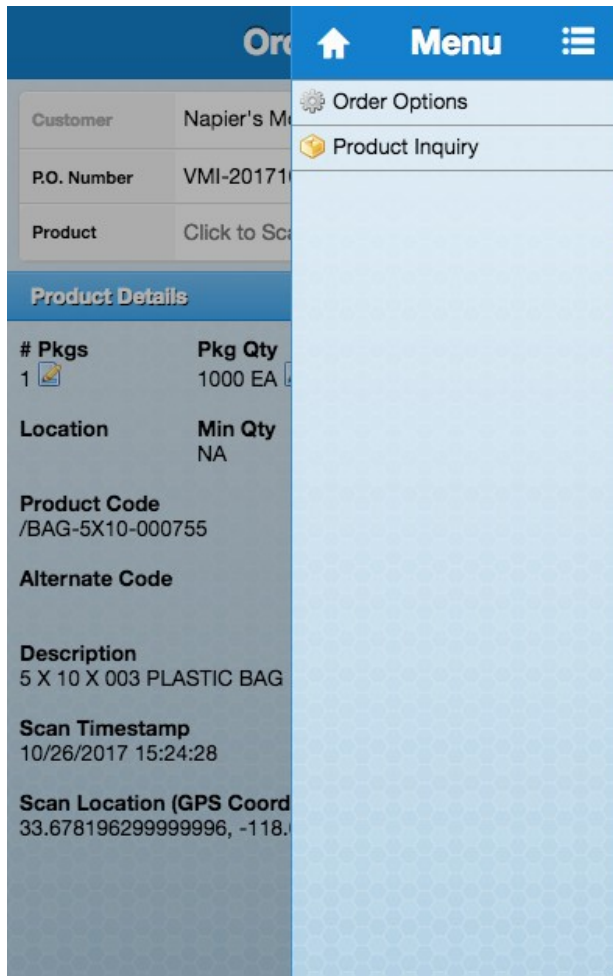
Orc

Customer | Napier's M

P.O. Number | VMI-20171(

Product | Click to Sc

Product Details

# Pkgs
1

Pkg Qty
1000 EA

Location

Min Qty
NA

Product Code
/BAG-5X10-000755

Alternate Code

Description
5 X 10 X 003 PLASTIC BAG

Scan Timestamp
10/26/2017 15:24:28

Scan Location (GPS Coord
33.678196299999996, -118.

Menu

Order Options

Product Inquiry